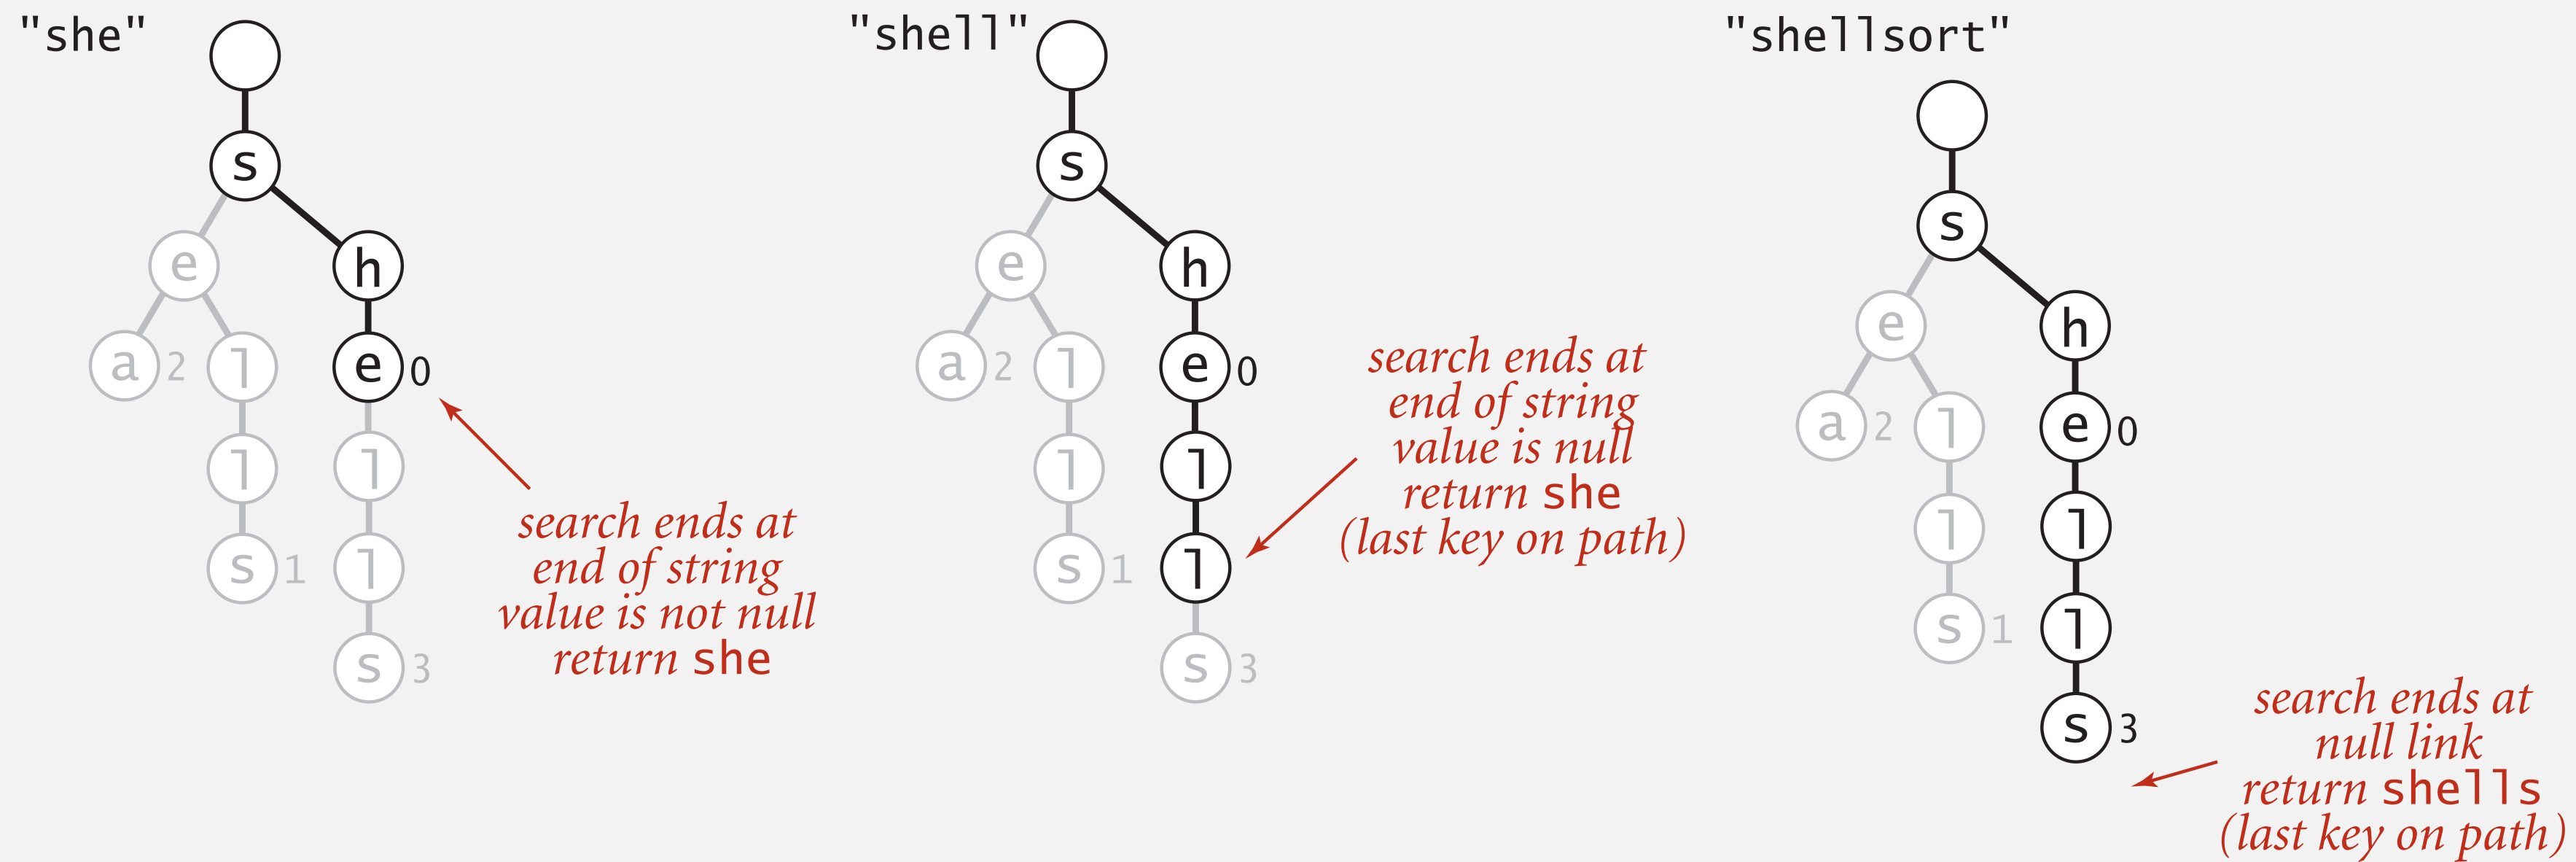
"she"

s
e h
a 2 l e 0
l l
s 1 l
s 3

search ends at end of string value is not null return she

"shell"

s
e h
a 2 l e 0
l l
s 1 l
s 3

search ends at end of string value is null return she (last key on path)

"shellsort"

s
e h
a 2 l e 0
l l
s 1 l
s 3

search ends at null link return shells (last key on path)